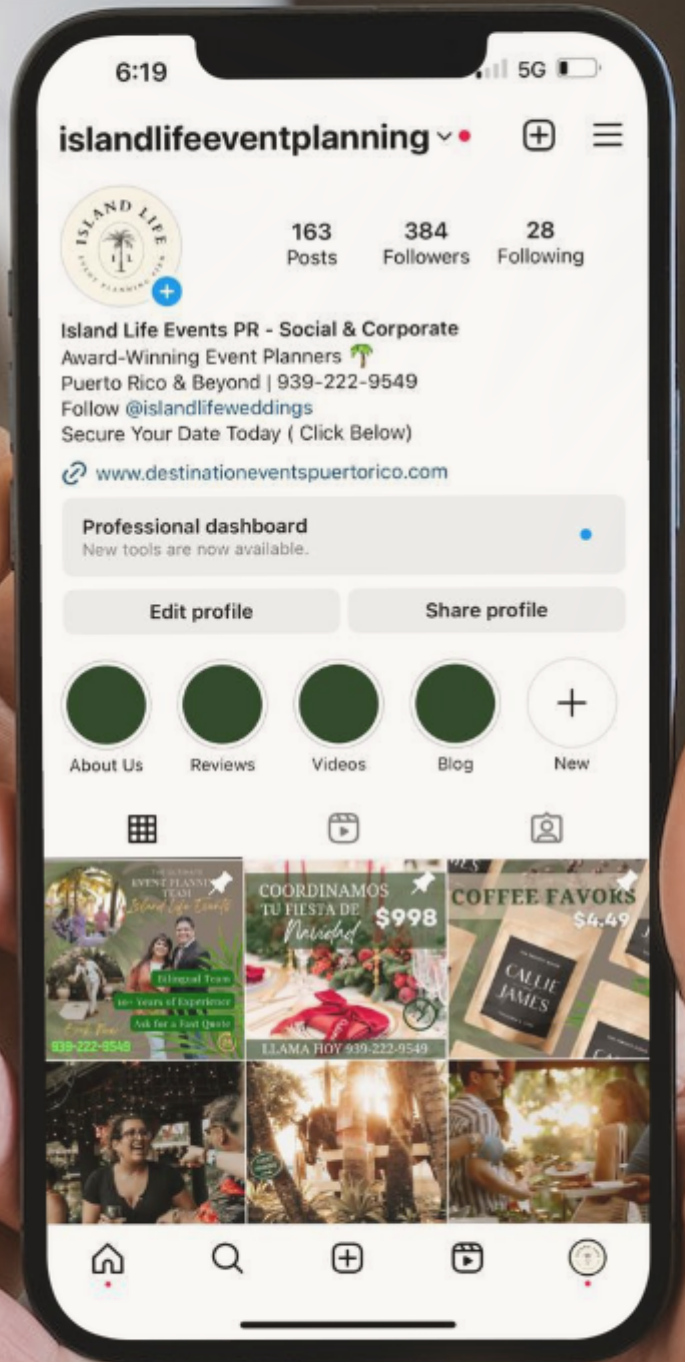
6:19
5G

islandlifeeventplanning

ISLAND LIFE
EVENT PLANNING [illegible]

163
Posts

384
Followers

28
Following

Island Life Events PR - Social & Corporate
Award-Winning Event Planners 🌴
Puerto Rico & Beyond | 939-222-9549
Follow @islandlifeweddings
Secure Your Date Today ( Click Below)

www.destinationeventspuertorico.com

Professional dashboard
New tools are now available.

Edit profile
Share profile

About Us
Reviews
Videos
Blog
New

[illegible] EVENT PLANNING TEAM
Island Life Events
Bilingual Team
10+ Years of Experience
Ask for a Fast Quote
Book Now
939-222-9549

COORDINAMOS TU FIESTA DE Navidad
$998
LLAMA HOY 939-222-9549

COFFEE FAVORS
$4.49
CALLIE JAMES